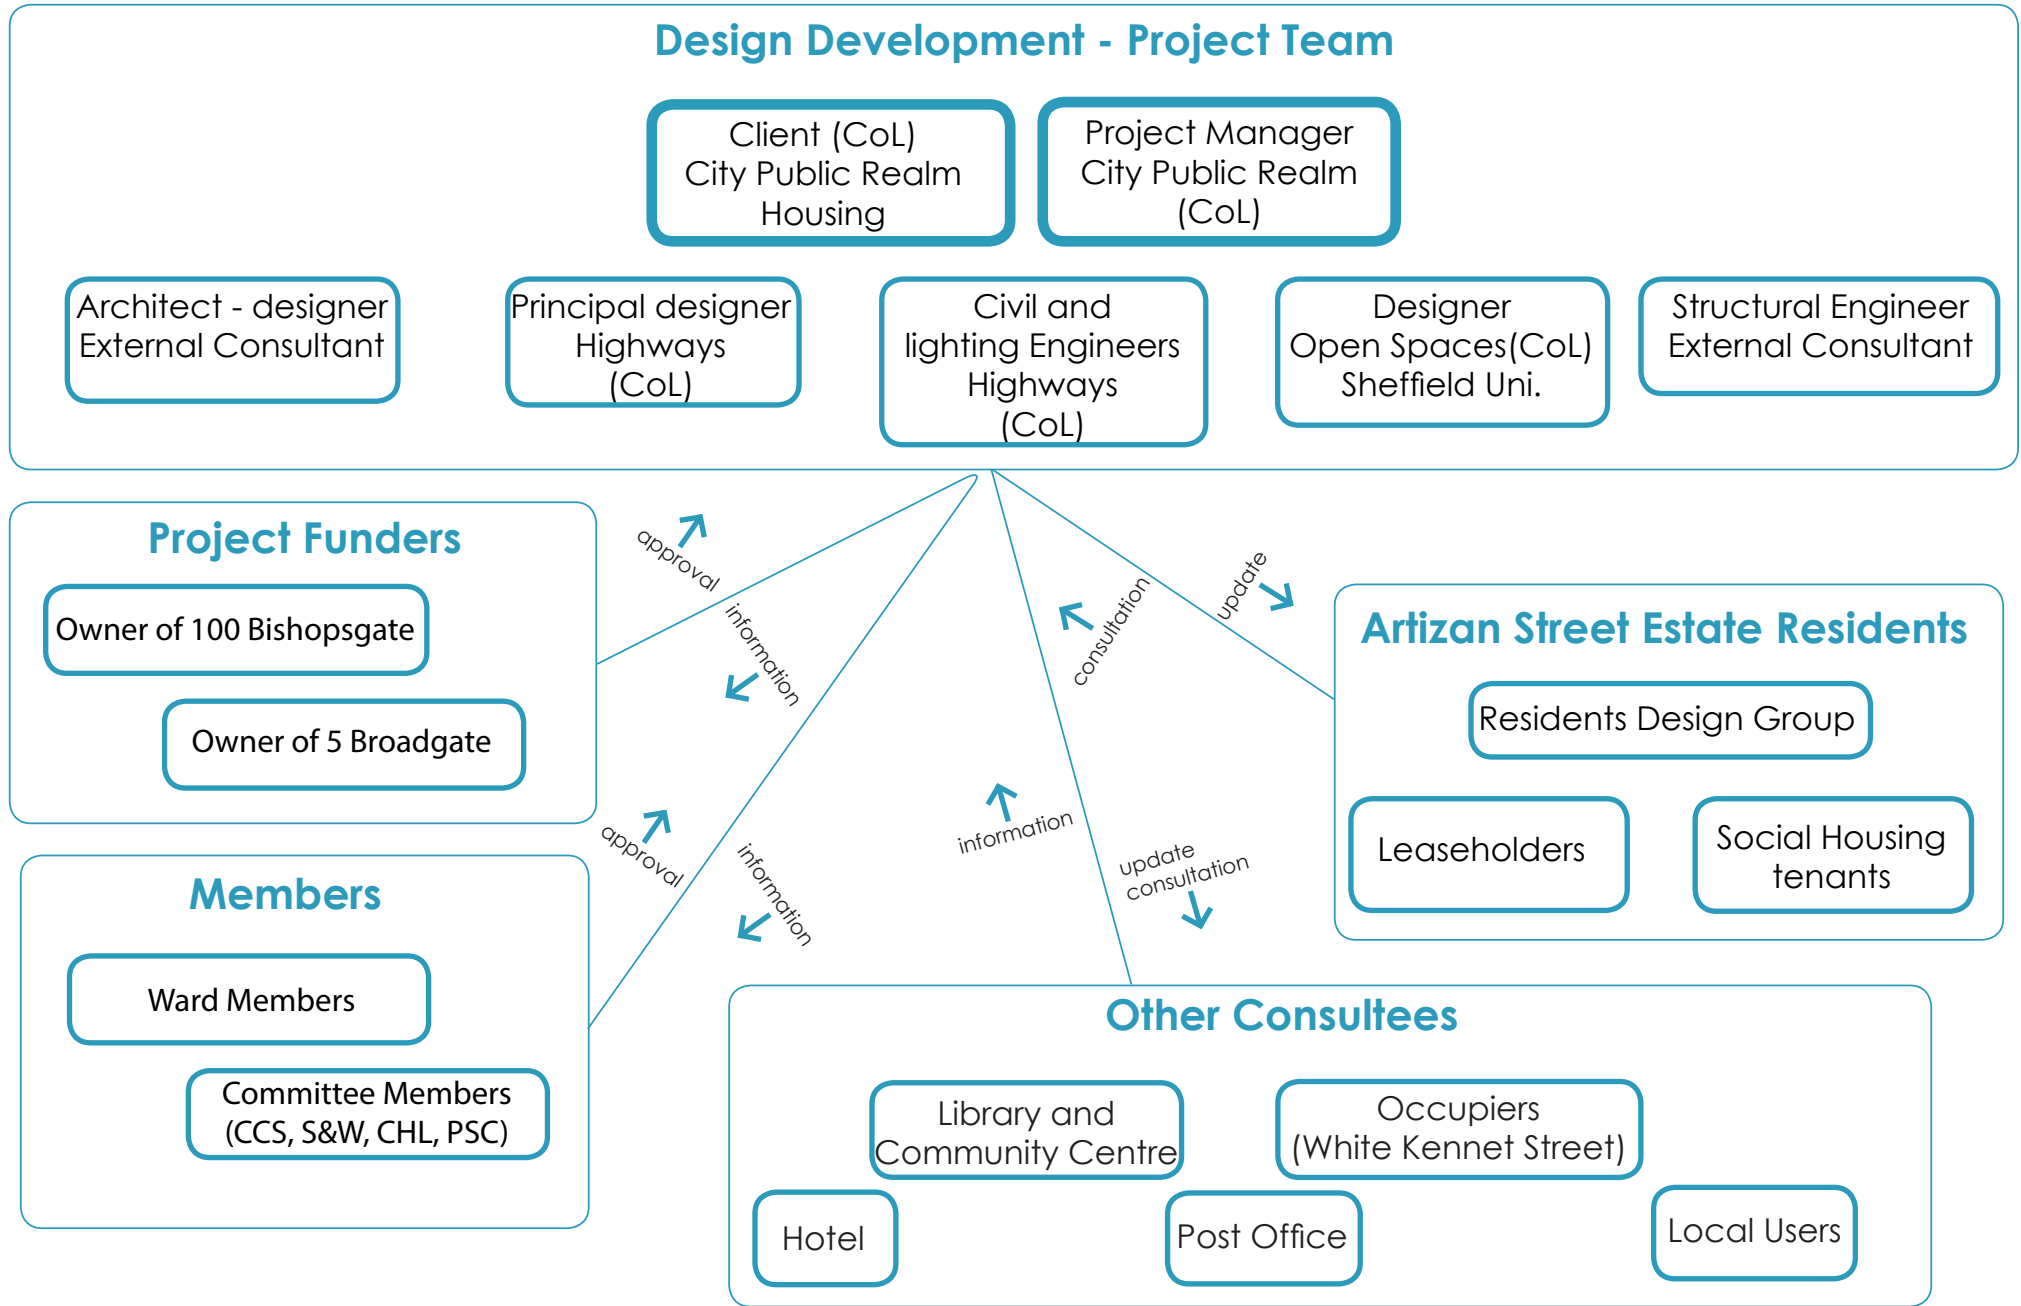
Design Development - Project Team

Client (CoL)
City Public Realm
Housing

Project Manager
City Public Realm
(CoL)

Architect - designer
External Consultant

Principal designer
Highways
(CoL)

Civil and
lighting Engineers
Highways
(CoL)

Designer
Open Spaces(CoL)
Sheffield Uni.

Structural Engineer
External Consultant

approval

information

consultation

update

Project Funders

Owner of 100 Bishopsgate

Owner of 5 Broadgate

Artizan Street Estate Residents

Residents Design Group

Leaseholders

Social Housing tenants

approval

information

information

update
consultation

Members

Ward Members

Committee Members
(CCS, S&W, CHL, PSC)

Other Consultees

Library and
Community Centre

Occupiers
(White Kennet Street)

Hotel

Post Office

Local Users